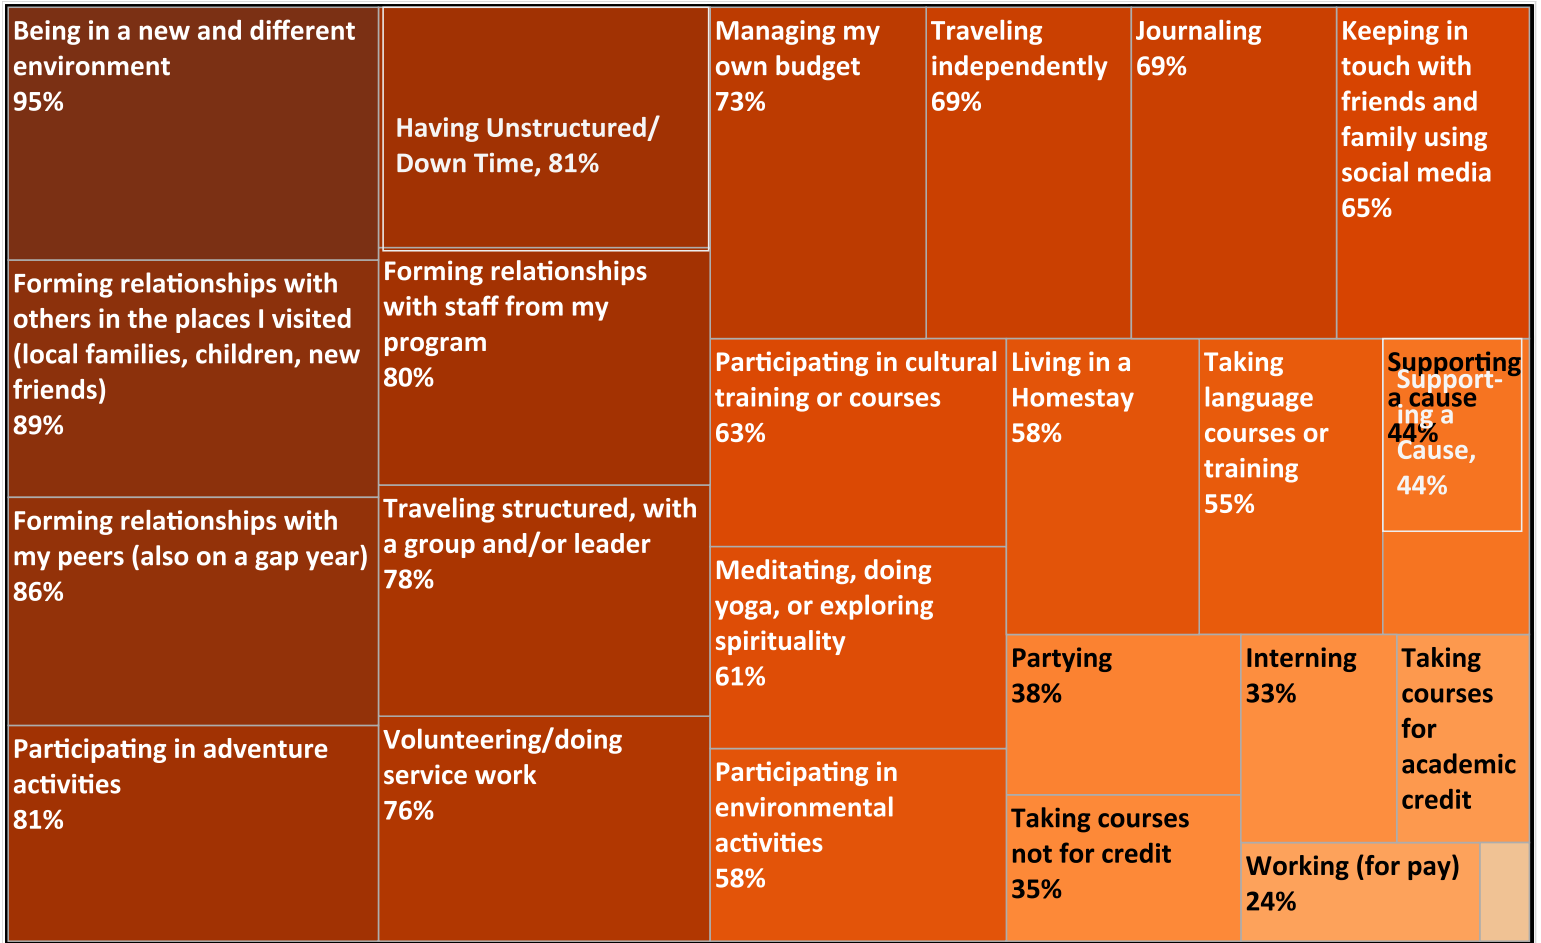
Being in a new and different environment
95%

Having Unstructured/ Down Time, 81%

Managing my own budget
73%

Traveling independently
69%

Journaling
69%

Keeping in touch with friends and family using social media
65%

Forming relationships with others in the places I visited (local families, children, new friends)
89%

Forming relationships with staff from my program
80%

Participating in cultural training or courses
63%

Living in a Homestay
58%

Taking language courses or training
55%

Supporting a cause
44%

Supporting a Cause, 44%

Forming relationships with my peers (also on a gap year)
86%

Traveling structured, with a group and/or leader
78%

Meditating, doing yoga, or exploring spirituality
61%

Partying
38%

Interning
33%

Taking courses for academic credit

Participating in adventure activities
81%

Volunteering/doing service work
76%

Participating in environmental activities
58%

Taking courses not for credit
35%

Working (for pay)
24%